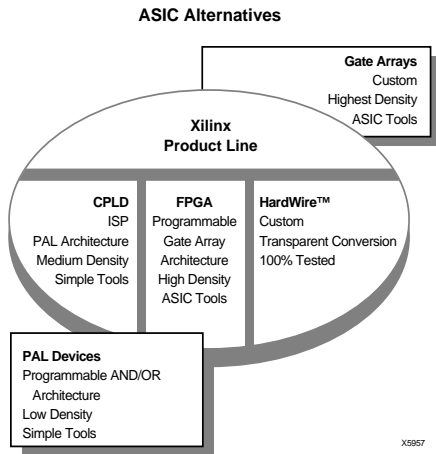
ASIC Alternatives

Gate Arrays
Custom
Highest Density
ASIC Tools

Xilinx
Product Line

CPLD
ISP
PAL Architecture
Medium Density
Simple Tools

FPGA
Programmable
Gate Array
Architecture
High Density
ASIC Tools

HardWire™
Custom
Transparent Conversion
100% Tested

PAL Devices
Programmable AND/OR
Architecture
Low Density
Simple Tools

X5957